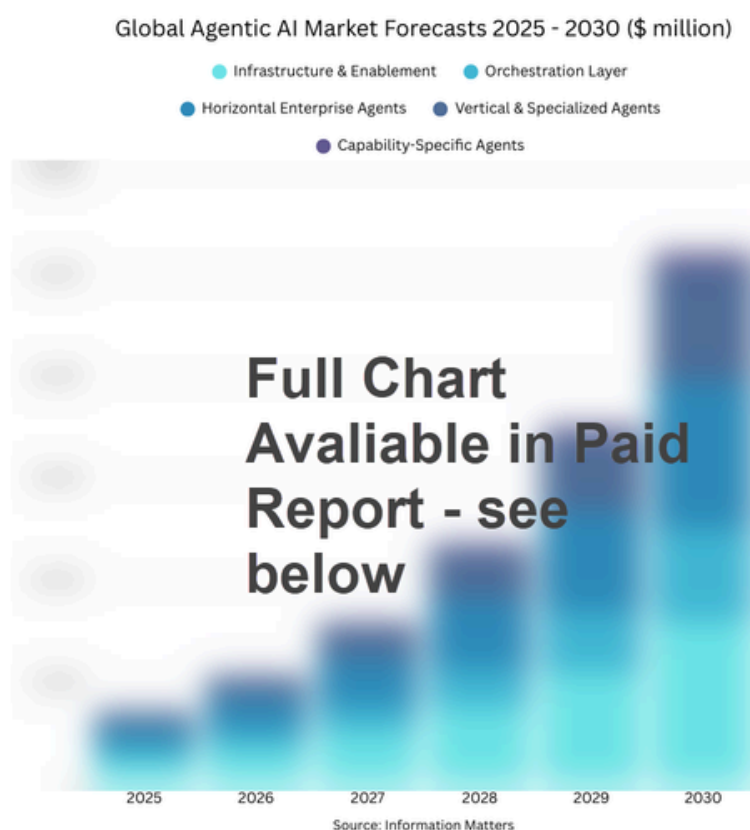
Global Agentic AI Market Forecasts 2025 - 2030 ($ million)

Infrastructure & Enablement
Orchestration Layer
Horizontal Enterprise Agents
Vertical & Specialized Agents
Capability-Specific Agents

Full Chart Avaliable in Paid Report - see below

2025
2026
2027
2028
2029
2030

Source: Information Matters